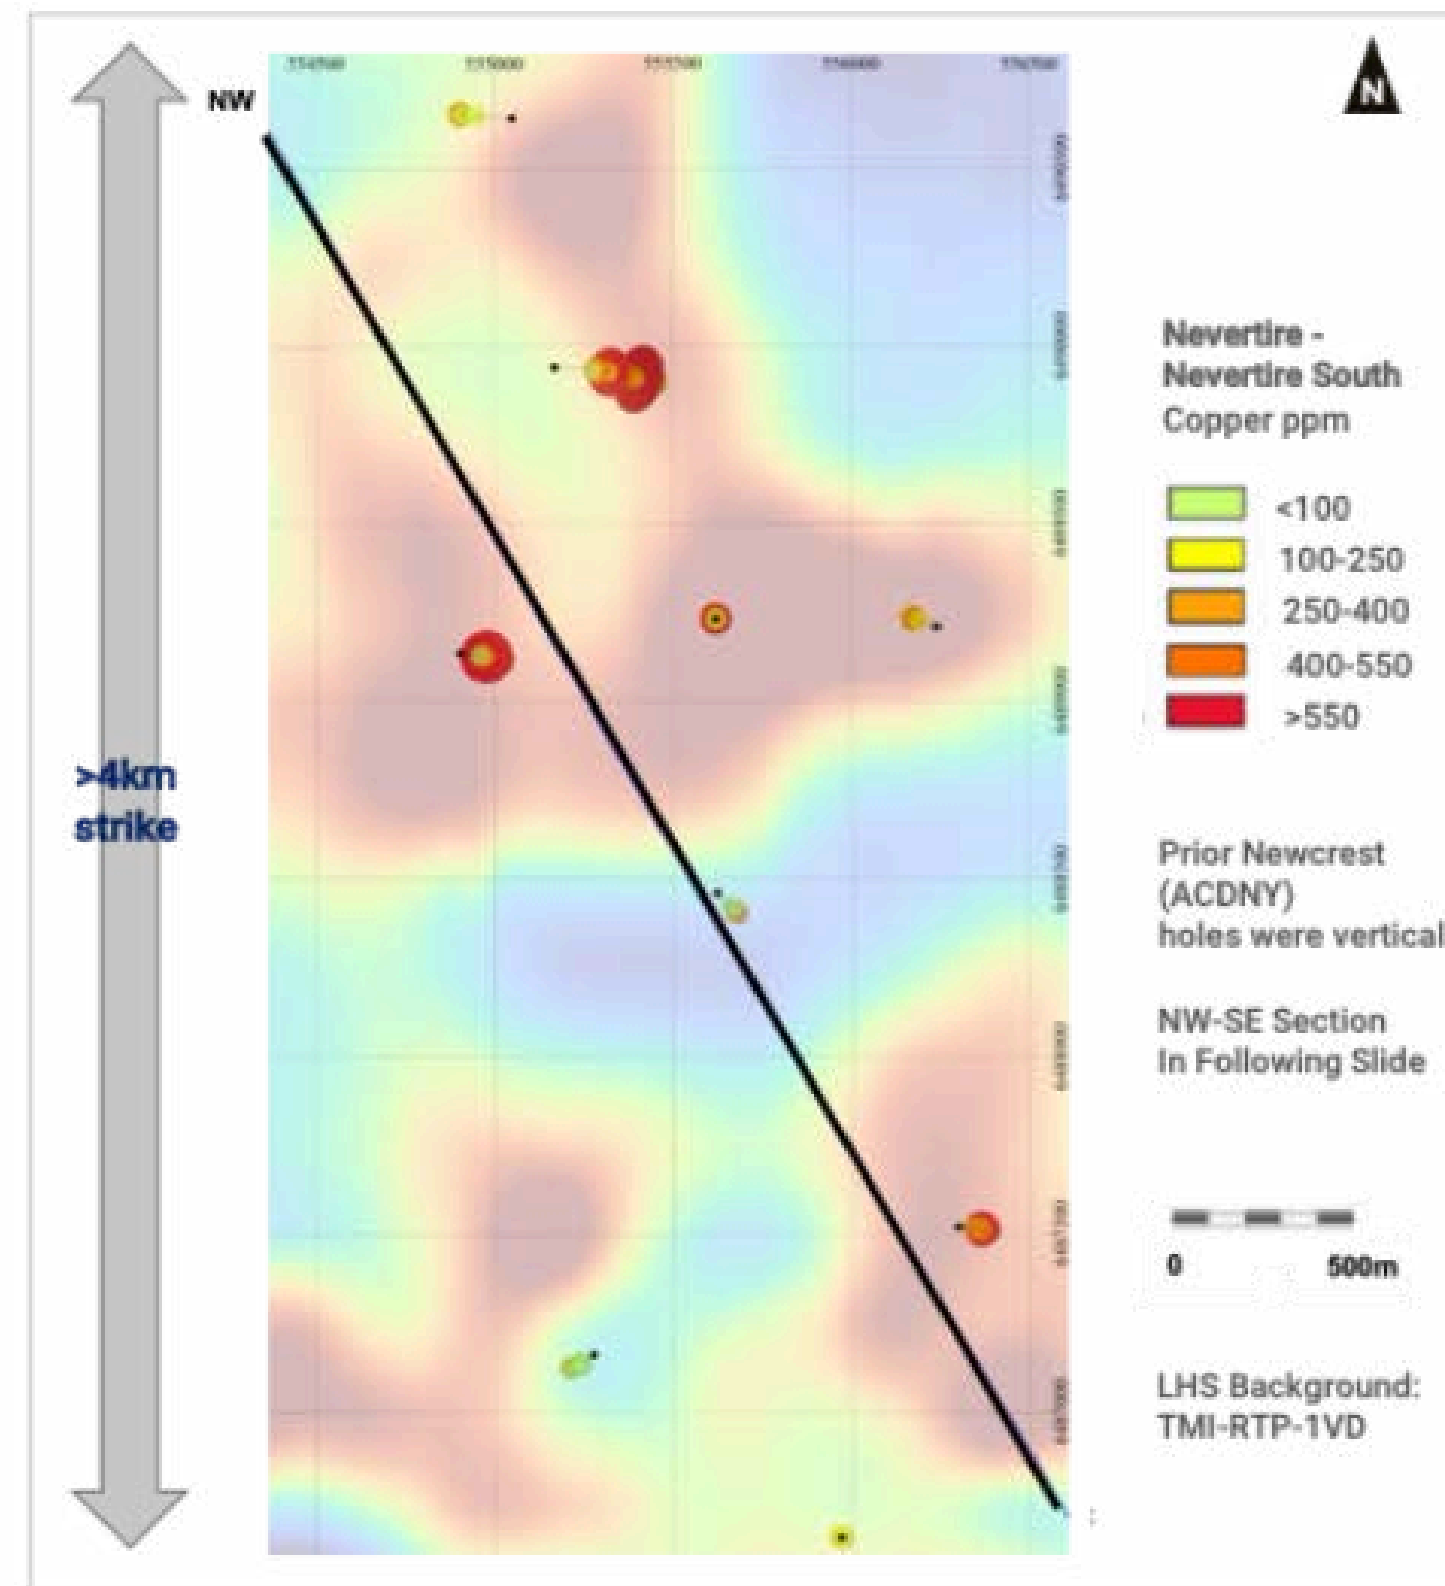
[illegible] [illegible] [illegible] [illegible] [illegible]

NW

N

>4km strike

Nevertire - Nevertire South
Copper ppm

<100
100-250
250-400
400-550
>550

Prior Newcrest (ACDNY) holes were vertical

NW-SE Section In Following Slide

0 500m

LHS Background: TMI-RTP-1VD